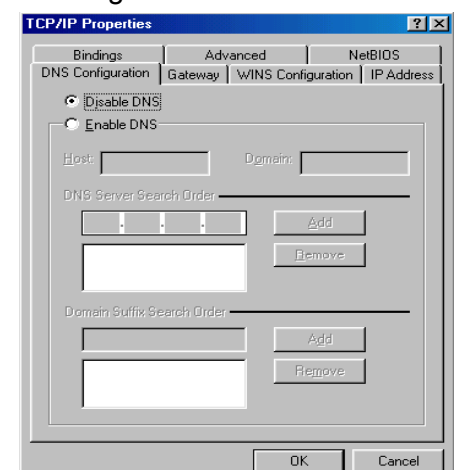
TCP/IP Properties

?X

Bindings

Advanced

NetBIOS

DNS Configuration

Gateway

WINS Configuration

IP Address

Disable DNS

Enable DNS

Host:

Domain:

DNS Server Search Order

. . .

Add

Remove

Domain Suffix Search Order

Add

Remove

OK

Cancel